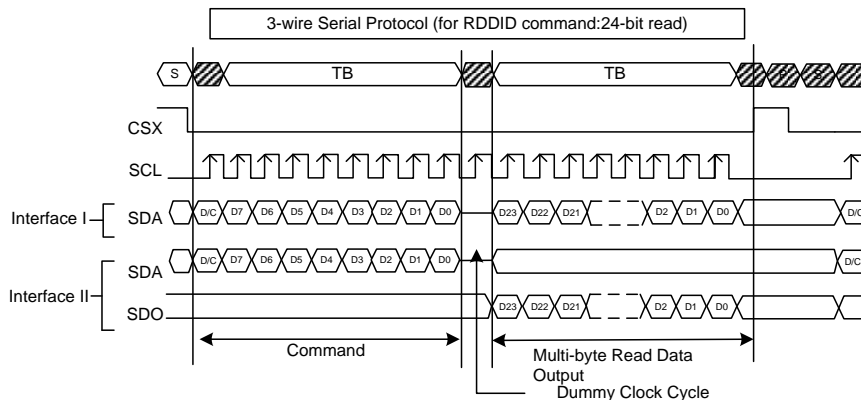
3-wire Serial Protocol (for RDDID command:24-bit read)

S
TB
TB
P
S

CSX
SCL

Interface I
SDA
D/C D7 D6 D5 D4 D3 D2 D1 D0
D23 D22 D21
D2 D1 D0
D/C

Interface II
SDA
D/C D7 D6 D5 D4 D3 D2 D1 D0
D/C
SDO
D23 D22 D21
D2 D1 D0

Command
Multi-byte Read Data Output
Dummy Clock Cycle